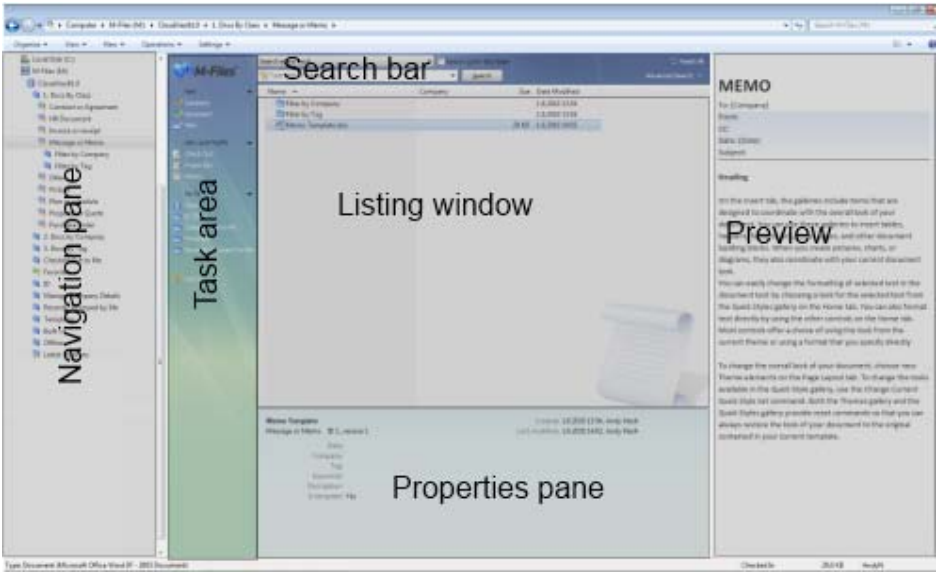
Search bar

Navigation pane

Task area

Listing window

Preview

Properties pane

M-Files

MEMO

Name

Filter by Company

Filter by Tag

Memo Template.doc

Message or Memo

Filter by Company

Filter by Tag

Memo Template

Message or Memo